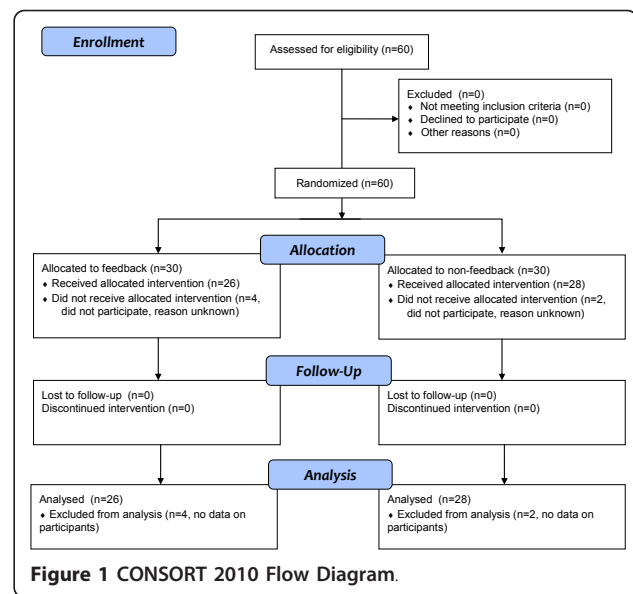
Enrollment

Assessed for eligibility (n=60)

Excluded (n=0)
♦ Not meeting inclusion criteria (n=0)
♦ Declined to participate (n=0)
♦ Other reasons (n=0)

Randomized (n=60)

Allocation

Allocated to feedback (n=30)
♦ Received allocated intervention (n=26)
♦ Did not receive allocated intervention (n=4, did not participate, reason unknown)

Allocated to non-feedback (n=30)
♦ Received allocated intervention (n=28)
♦ Did not receive allocated intervention (n=2, did not participate, reason unknown)

Follow-Up

Lost to follow-up (n=0)
Discontinued intervention (n=0)

Lost to follow-up (n=0)
Discontinued intervention (n=0)

Analysis

Analysed (n=26)
♦ Excluded from analysis (n=4, no data on participants)

Analysed (n=28)
♦ Excluded from analysis (n=2, no data on participants)

Figure 1 CONSORT 2010 Flow Diagram.